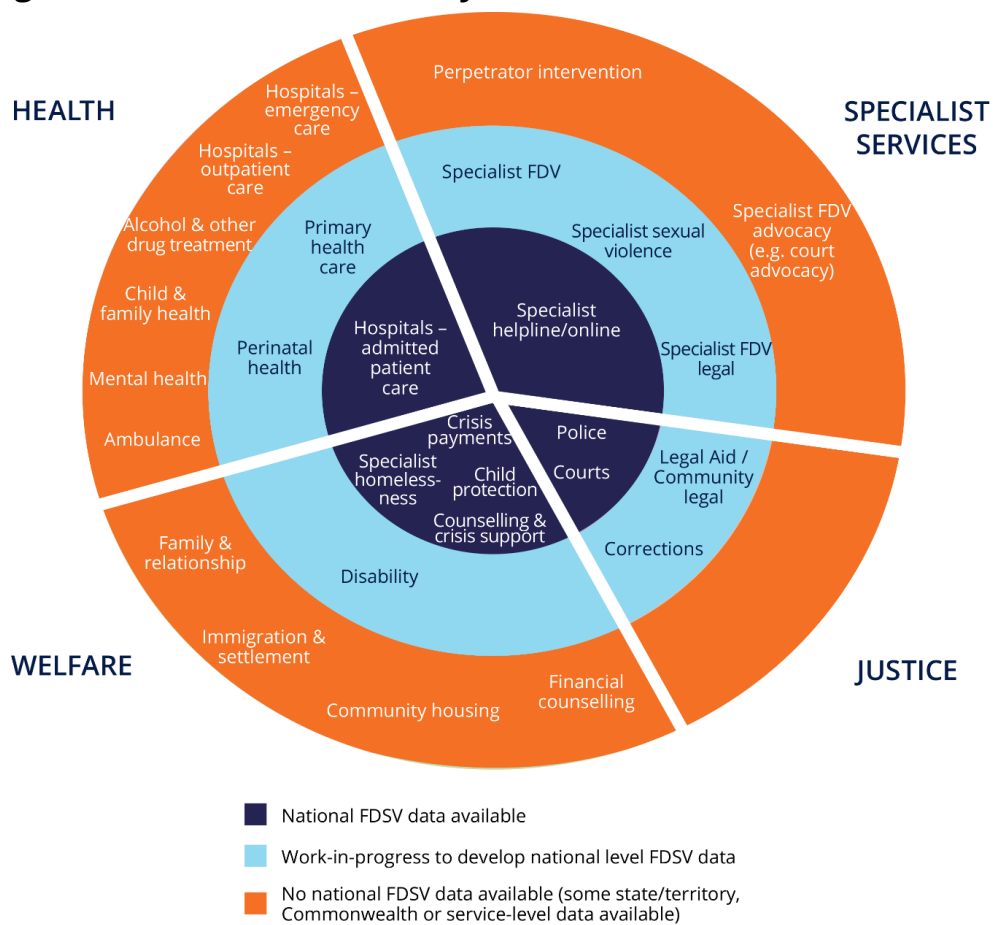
HEALTH

Hospitals – emergency care

Hospitals – outpatient care

Alcohol & other drug treatment

Child & family health

Mental health

Ambulance

Primary health care

Perinatal health

Hospitals – admitted patient care

SPECIALIST SERVICES

Perpetrator intervention

Specialist FDV

Specialist sexual violence

Specialist FDV advocacy (e.g. court advocacy)

Specialist helpline/online

Specialist FDV legal

Crisis payments

Specialist homelessness

Child protection

Counselling & crisis support

Police

Courts

Legal Aid / Community legal

Corrections

Family & relationship

Disability

WELFARE

Immigration & settlement

Community housing

Financial counselling

JUSTICE

National FDSV data available

Work-in-progress to develop national level FDSV data

No national FDSV data available (some state/territory, Commonwealth or service-level data available)